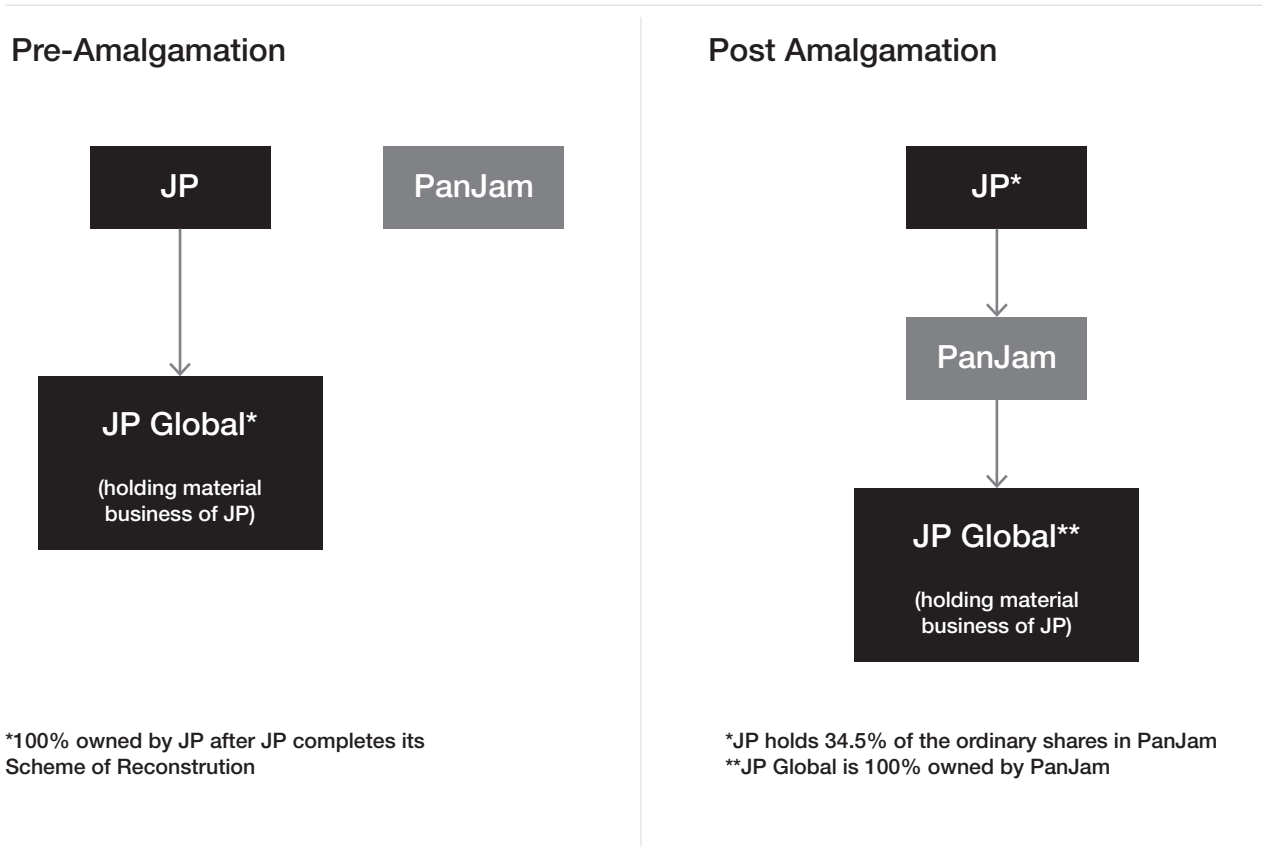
Pre-Amalgamation

JP

PanJam

JP Global*

(holding material business of JP)

*100% owned by JP after JP completes its Scheme of Reconstrution

Post Amalgamation

JP*

PanJam

JP Global**

(holding material business of JP)

*JP holds 34.5% of the ordinary shares in PanJam
**JP Global is 100% owned by PanJam